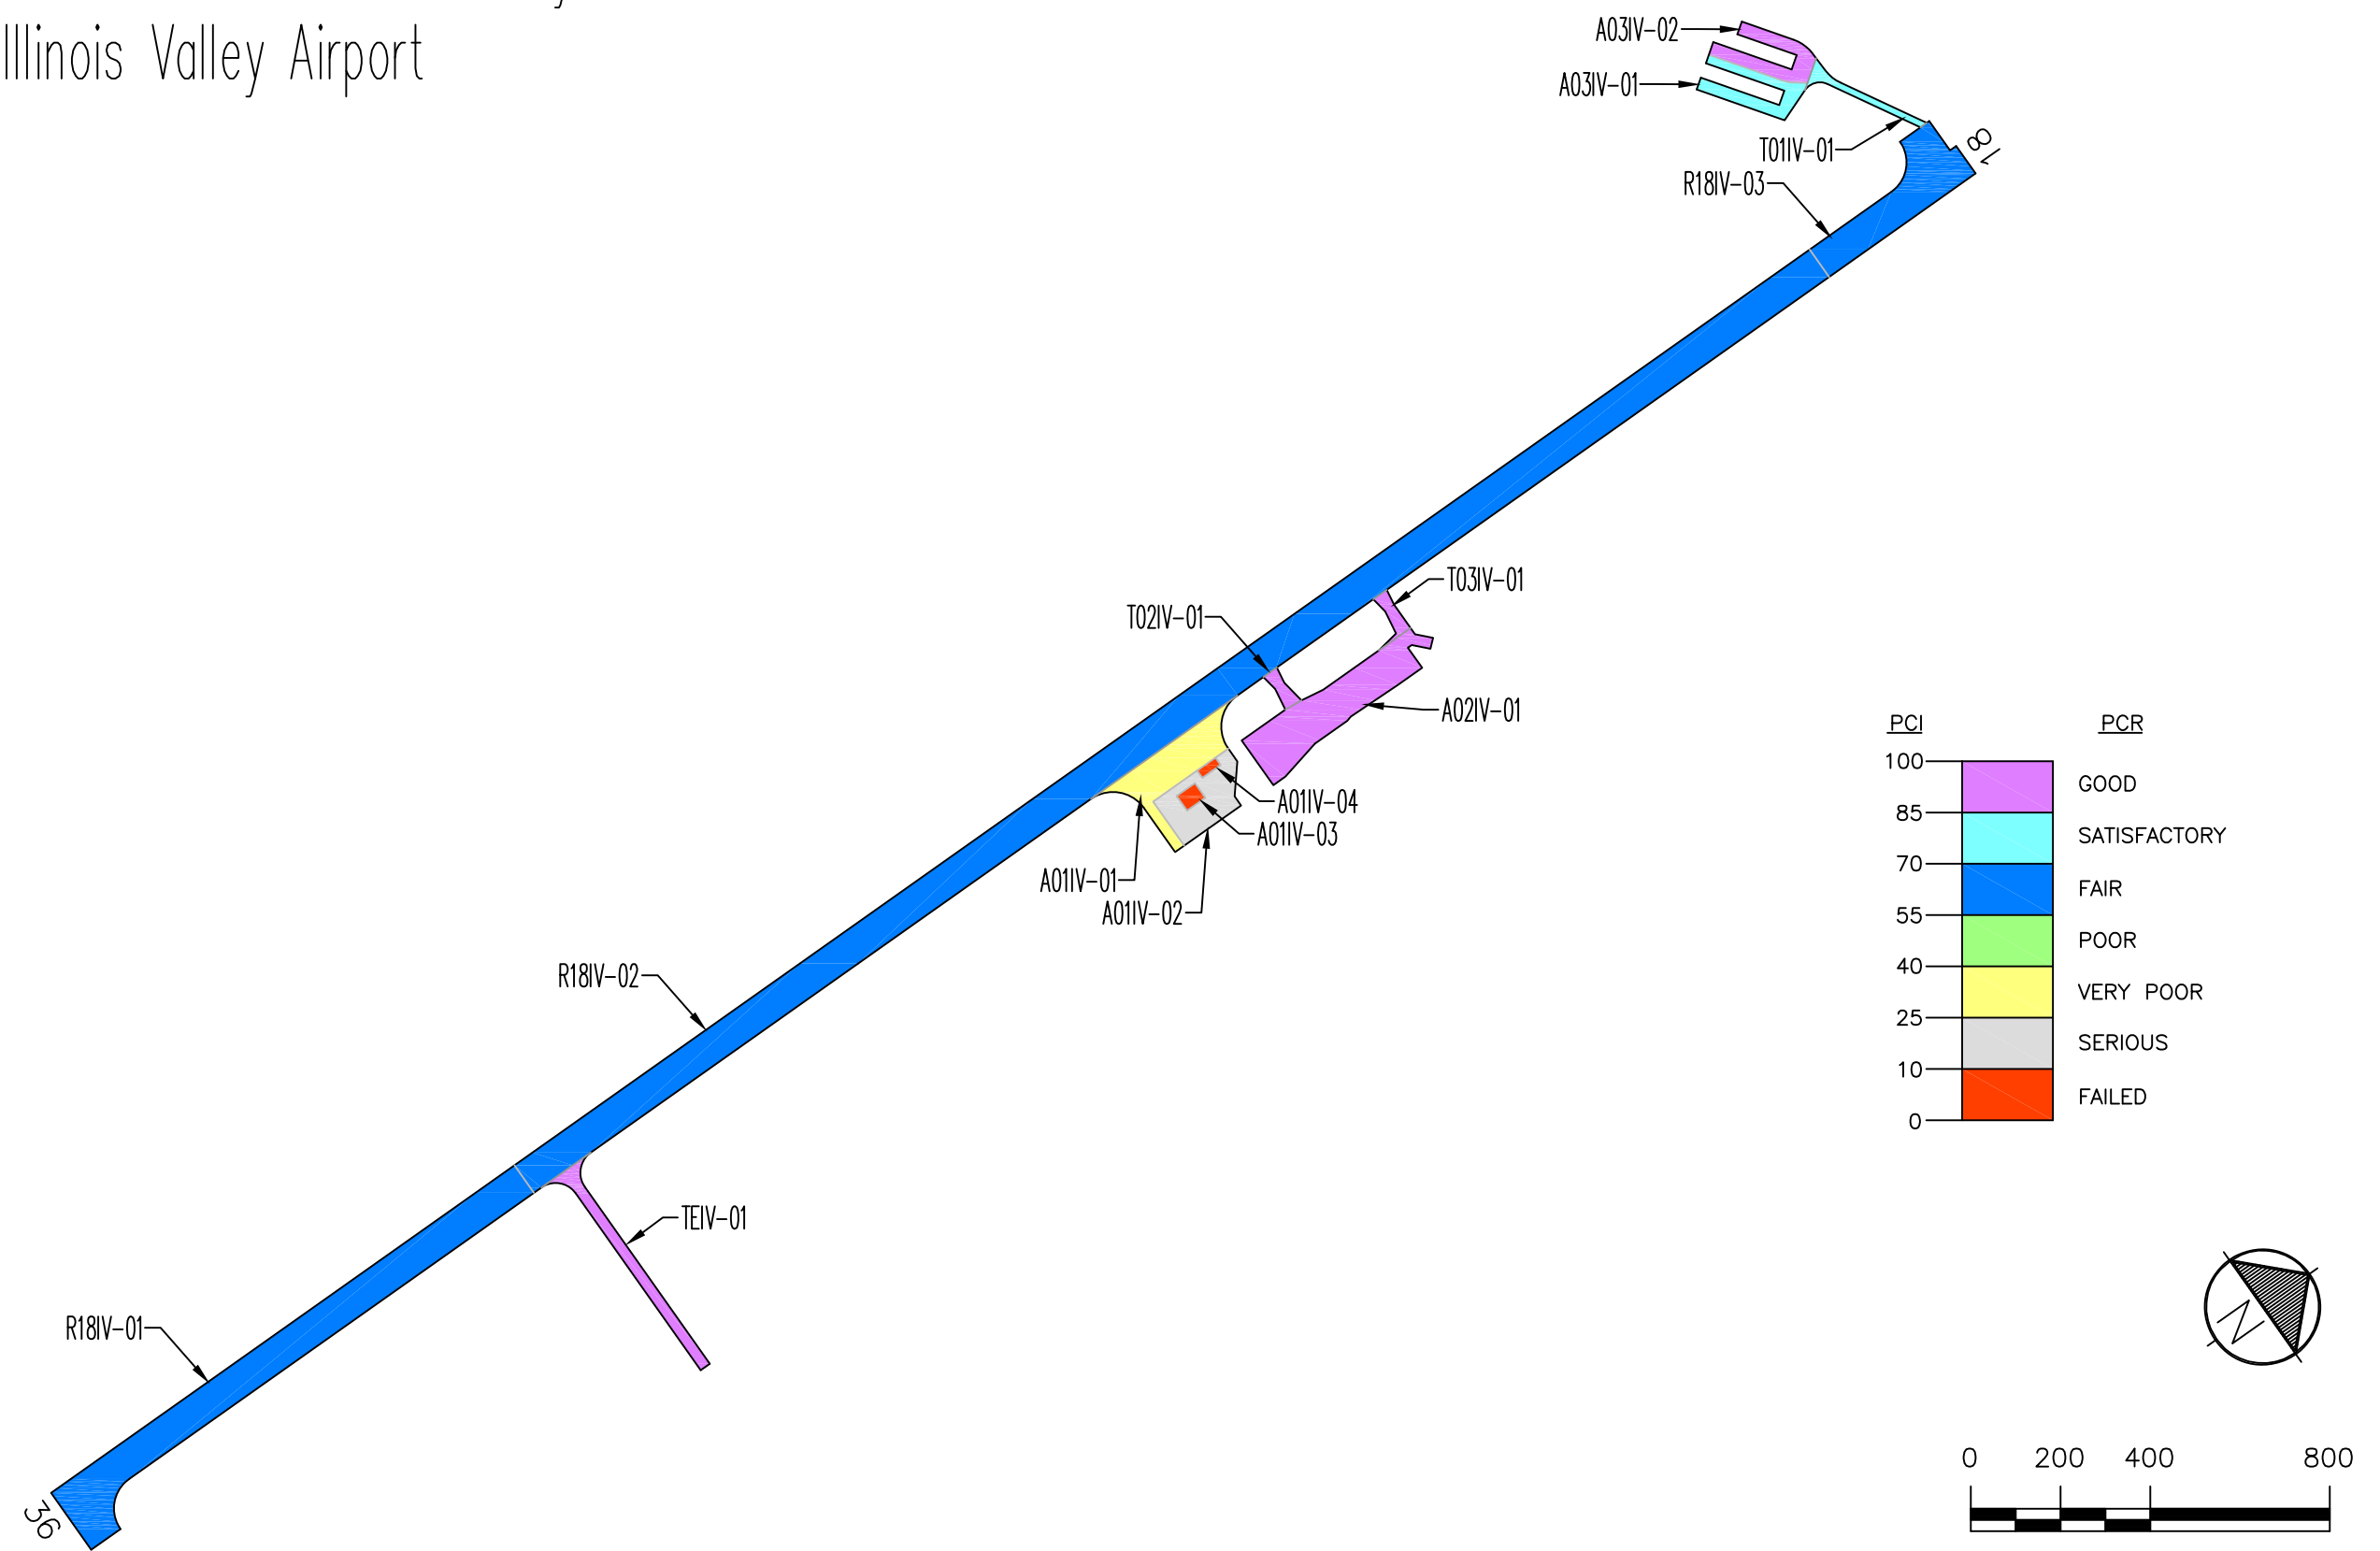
Illinois Valley Airport

A03IV-02
A03IV-01
T01IV-01
18
R18IV-03
T03IV-01
T02IV-01
A02IV-01
A01IV-04
A01IV-03
A01IV-01
A01IV-02
R18IV-02
TEIV-01
R18IV-01
36

PCI
PCR
| PCI | PCR |
|---|---|
| 100 | |
| 85 | GOOD |
| 70 | SATISFACTORY |
| 55 | FAIR |
| 40 | POOR |
| 25 | VERY POOR |
| 10 | SERIOUS |
| 0 | FAILED |

N

0 200 400 800